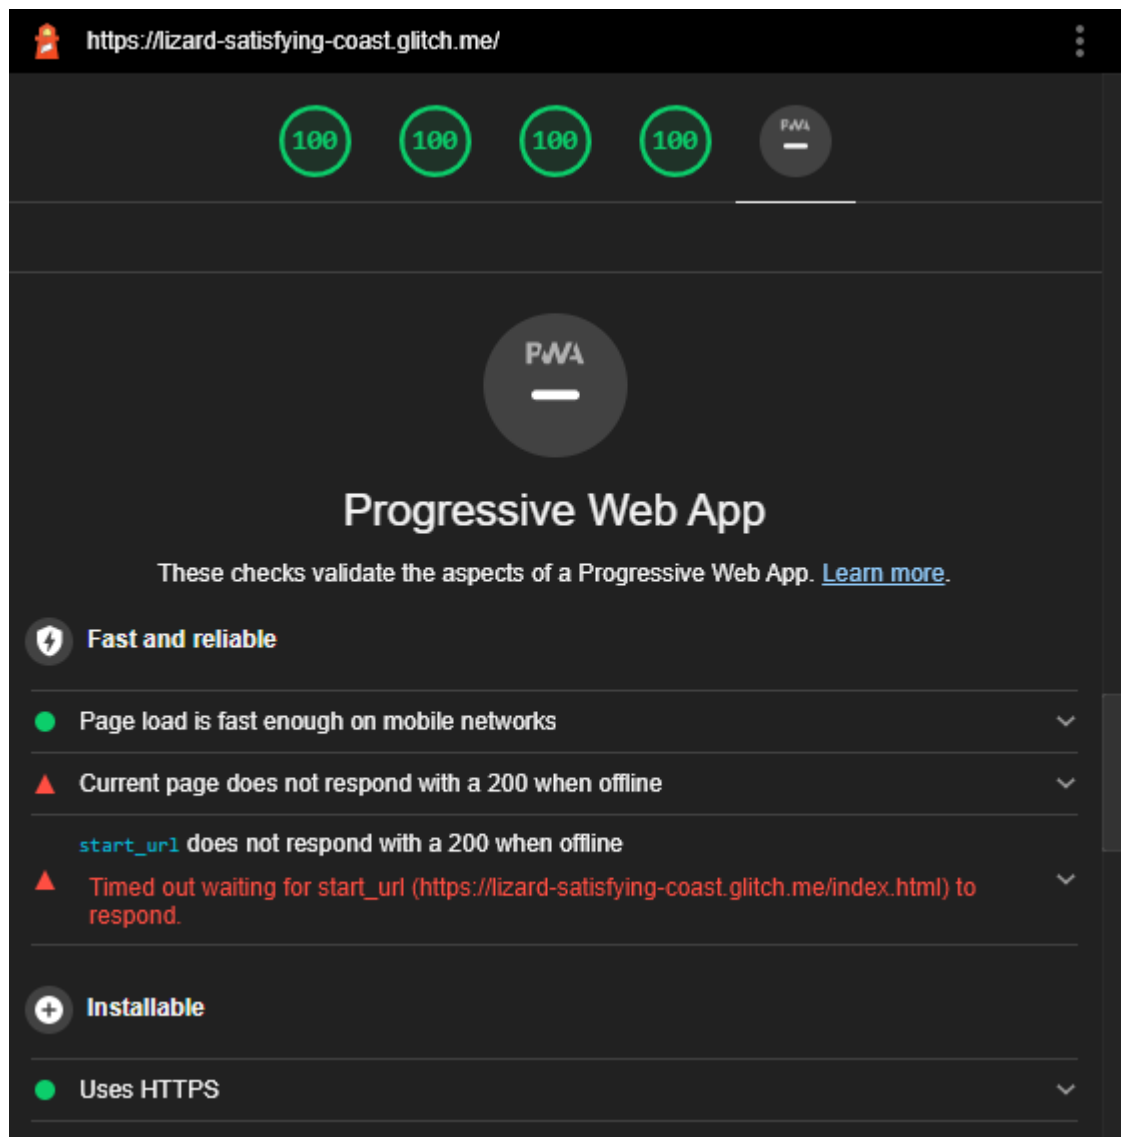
https://lizard-satisfying-coast.glitch.me/

100

100

100

100

PWA

–

PWA

–

Progressive Web App

These checks validate the aspects of a Progressive Web App. Learn more.

Fast and reliable

Page load is fast enough on mobile networks

Current page does not respond with a 200 when offline

start_url does not respond with a 200 when offline

Timed out waiting for start_url (https://lizard-satisfying-coast.glitch.me/index.html) to respond.

Installable

Uses HTTPS